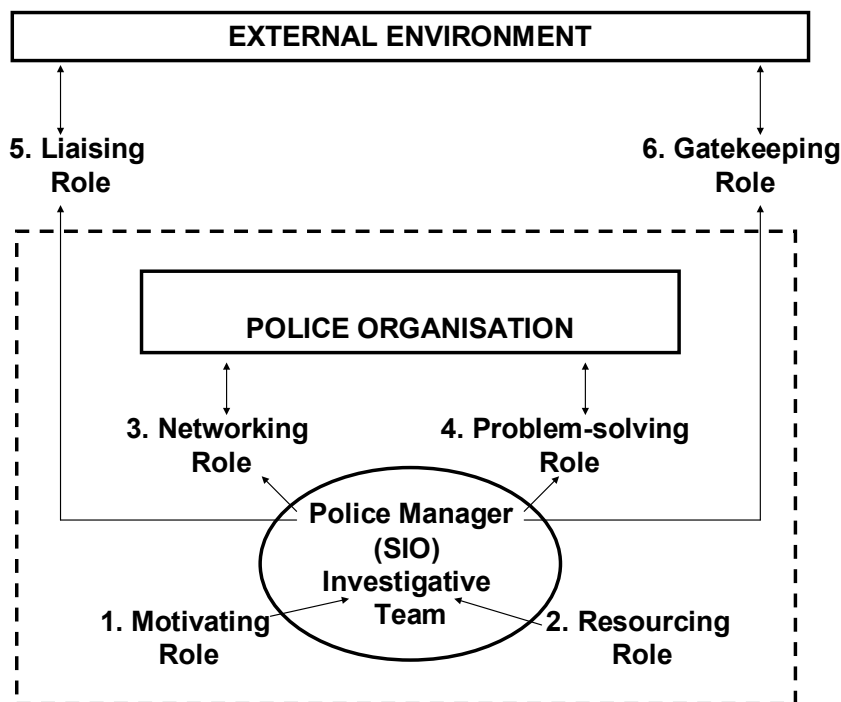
EXTERNAL ENVIRONMENT

5. Liaising Role

6. Gatekeeping Role

POLICE ORGANISATION

3. Networking Role

4. Problem-solving Role

Police Manager (SIO) Investigative Team

1. Motivating Role

2. Resourcing Role